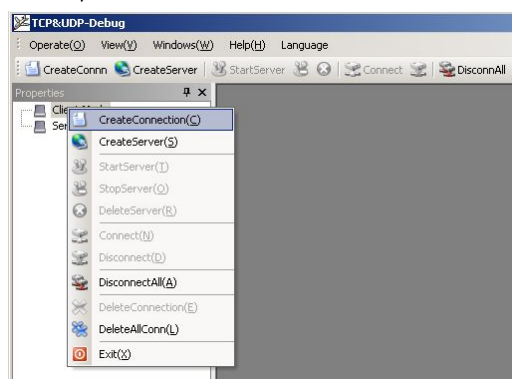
TCP&UDP-Debug

Operate(O) View(V) Windows(W) Help(H) Language

CreateConnn CreateServer StartServer Connect DisconnAll

Properties

Client Mode
Ser

CreateConnection(C)
CreateServer(S)
StartServer(T)
StopServer(O)
DeleteServer(R)
Connect(N)
Disconnect(D)
DisconnectAll(A)
DeleteConnection(E)
DeleteAllConn(L)
Exit(X)